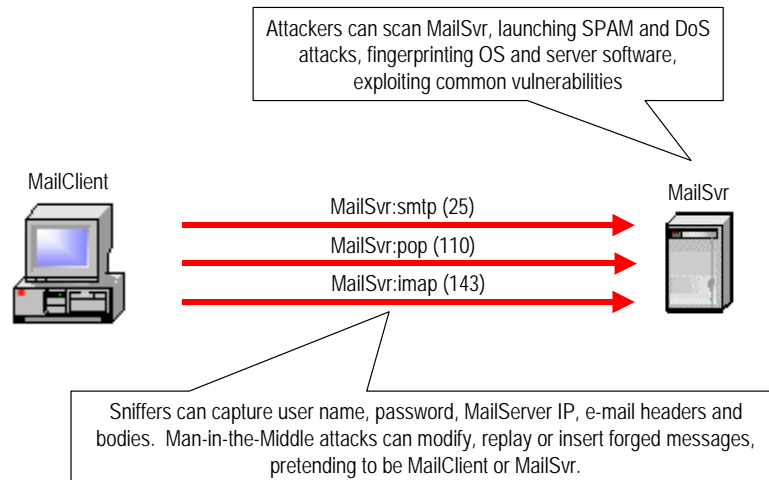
Attackers can scan MailSvr, launching SPAM and DoS attacks, fingerprinting OS and server software, exploiting common vulnerabilities

MailClient

MailSvr

MailSvr:smtp (25)

MailSvr:pop (110)

MailSvr:imap (143)

Sniffers can capture user name, password, MailServer IP, e-mail headers and bodies. Man-in-the-Middle attacks can modify, replay or insert forged messages, pretending to be MailClient or MailSvr.